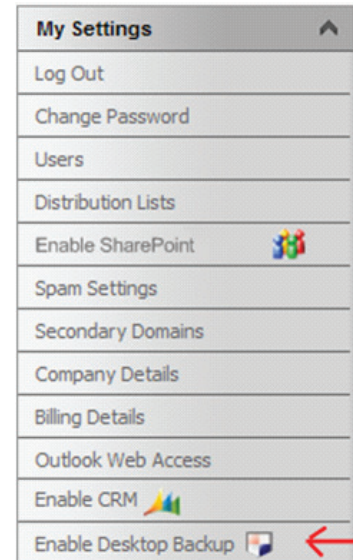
My Settings

Log Out

Change Password

Users

Distribution Lists

Enable SharePoint

Spam Settings

Secondary Domains

Company Details

Billing Details

Outlook Web Access

Enable CRM

Enable Desktop Backup